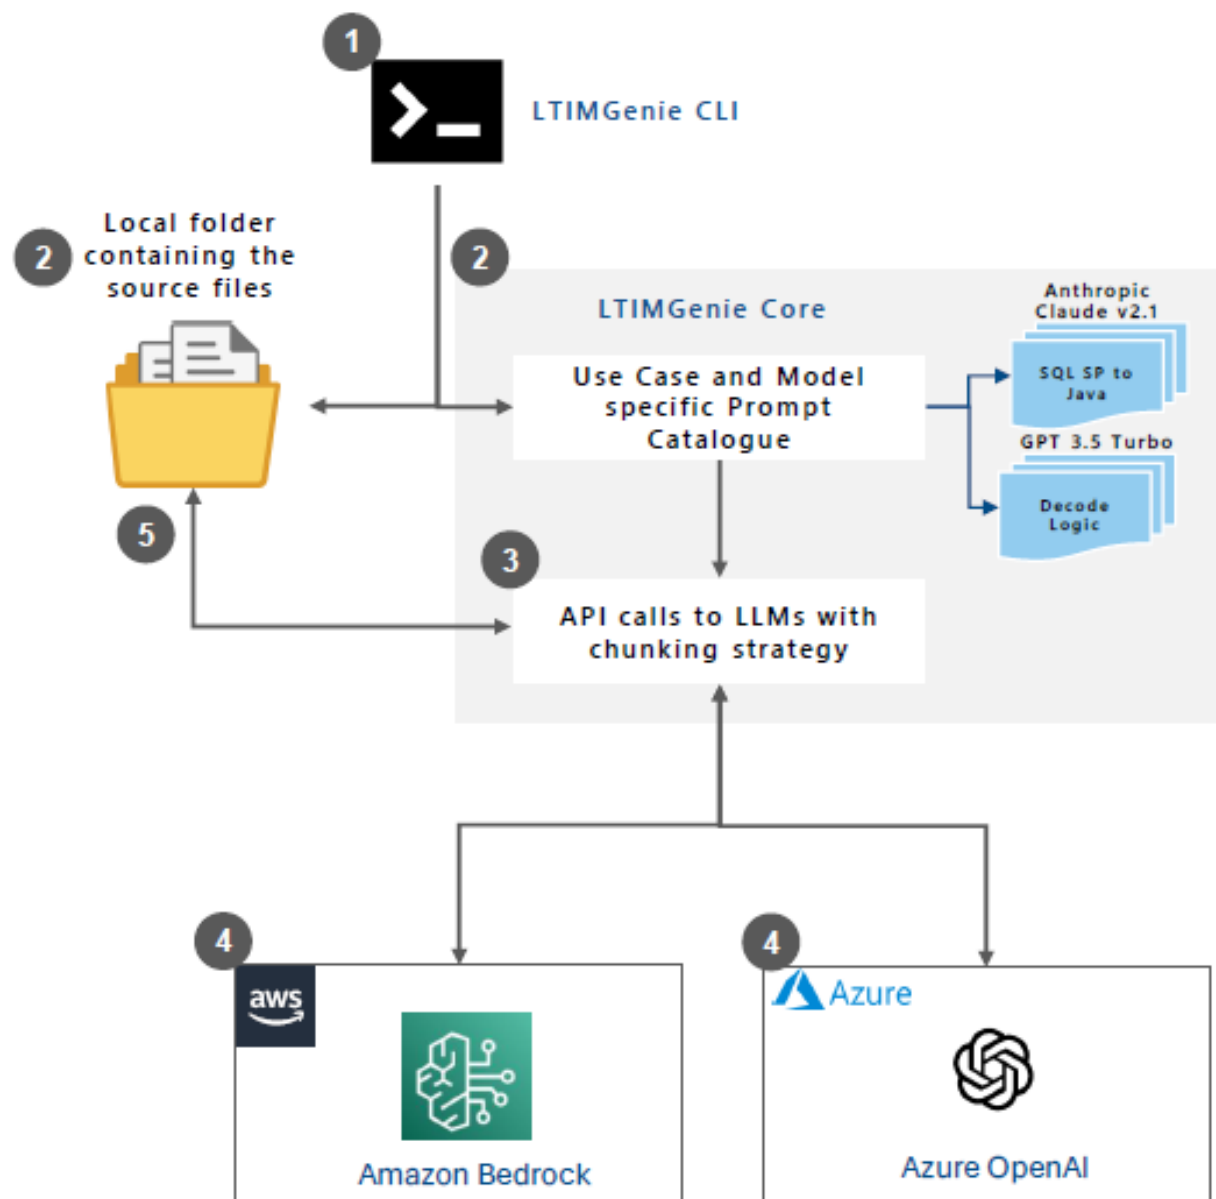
1

LTIMGenie CLI

2

Local folder containing the source files

2

LTIMGenie Core

Anthropic Claude v2.1

SQL SP to Java

GPT 3.5 Turbo

Decode Logic

Use Case and Model specific Prompt Catalogue

5

3

API calls to LLMs with chunking strategy

4

aws

Amazon Bedrock

4

Azure

Azure OpenAI